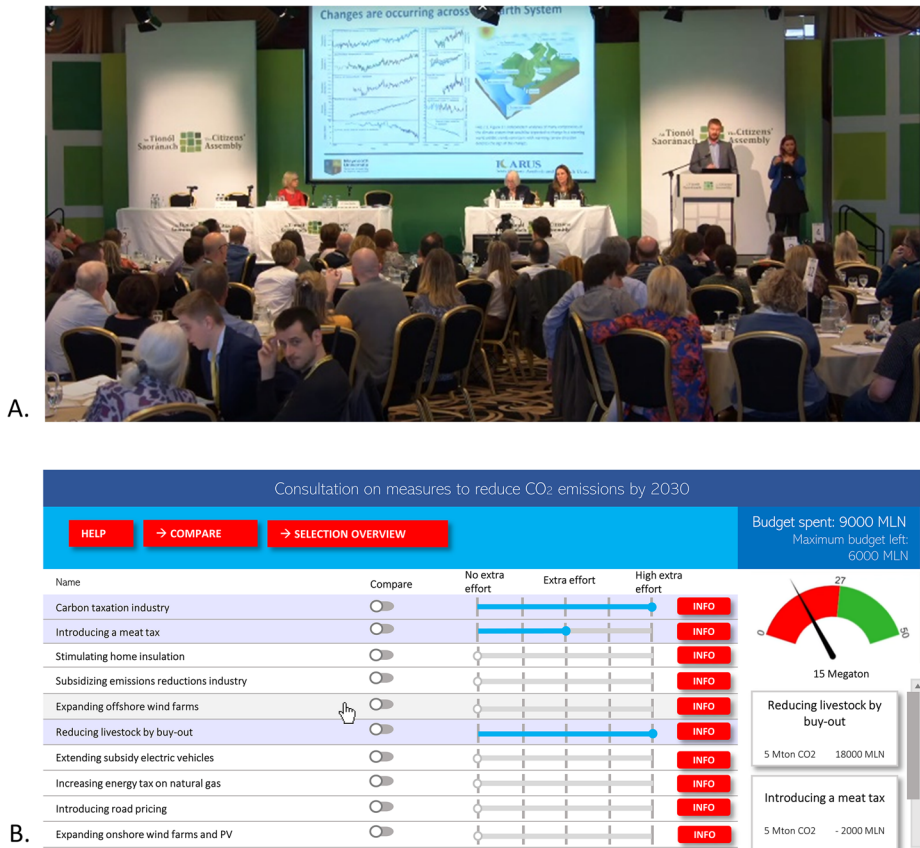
A.

Changes are occurring across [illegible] Earth System

An Tionól Saoránach The Citizens' Assembly

An Tionól Saoránach The Citizens' Assembly

ICARUS

B.

Consultation on measures to reduce CO2 emissions by 2030

HELP

→ COMPARE

→ SELECTION OVERVIEW

Budget spent: 9000 MLN
Maximum budget left: 6000 MLN

| Name | Compare | No extra effort | Extra effort | High extra effort | |
|---|---|---|---|---|---|
| Carbon taxation industry | | | | | INFO |
| Introducing a meat tax | | | | | INFO |
| Stimulating home insulation | | | | | INFO |
| Subsidizing emissions reductions industry | | | | | INFO |
| Expanding offshore wind farms | | | | | INFO |
| Reducing livestock by buy-out | | | | | INFO |
| Extending subsidy electric vehicles | | | | | INFO |
| Increasing energy tax on natural gas | | | | | INFO |
| Introducing road pricing | | | | | INFO |
| Expanding onshore wind farms and PV | | | | | INFO |

0 27 50

15 Megaton

Reducing livestock by buy-out
5 Mton CO2 18000 MLN

Introducing a meat tax
5 Mton CO2 - 2000 MLN